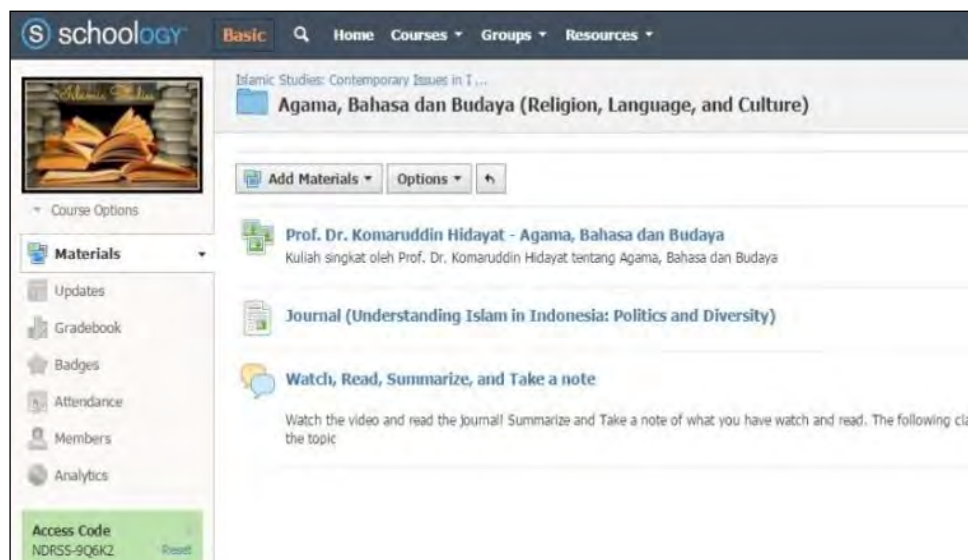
schoology Basic Home Courses Groups Resources

Islamic Studies

Course Options

Materials

Updates

Gradebook

Badges

Attendance

Members

Analytics

Access Code
NDRSS-9Q6K2 Reset

Islamic Studies: Contemporary Issues in I...

Agama, Bahasa dan Budaya (Religion, Language, and Culture)

Add Materials Options

Prof. Dr. Komaruddin Hidayat - Agama, Bahasa dan Budaya

Kuliah singkat oleh Prof. Dr. Komaruddin Hidayat tentang Agama, Bahasa dan Budaya

Journal (Understanding Islam in Indonesia: Politics and Diversity)

Watch, Read, Summarize, and Take a note

Watch the video and read the Journal! Summarize and Take a note of what you have watch and read. The following cl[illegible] the topic